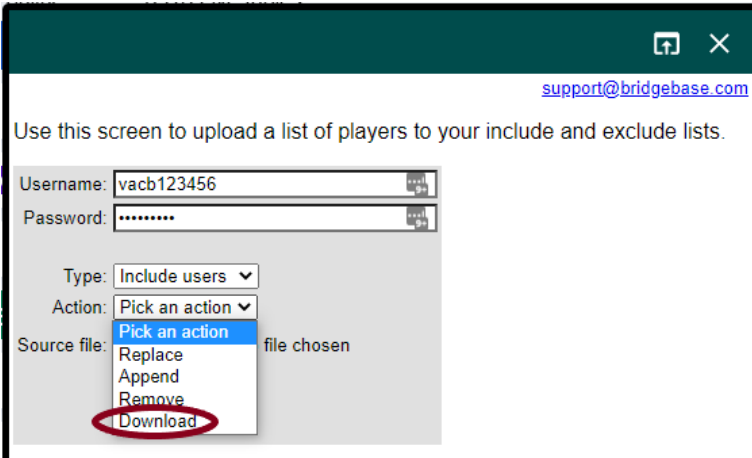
support@bridgebase.com

Use this screen to upload a list of players to your include and exclude lists.

Username: vacb123456
Password: •••••••••

Type: Include users
Action: Pick an action
Source file: file chosen

Pick an action
Replace
Append
Remove
Download